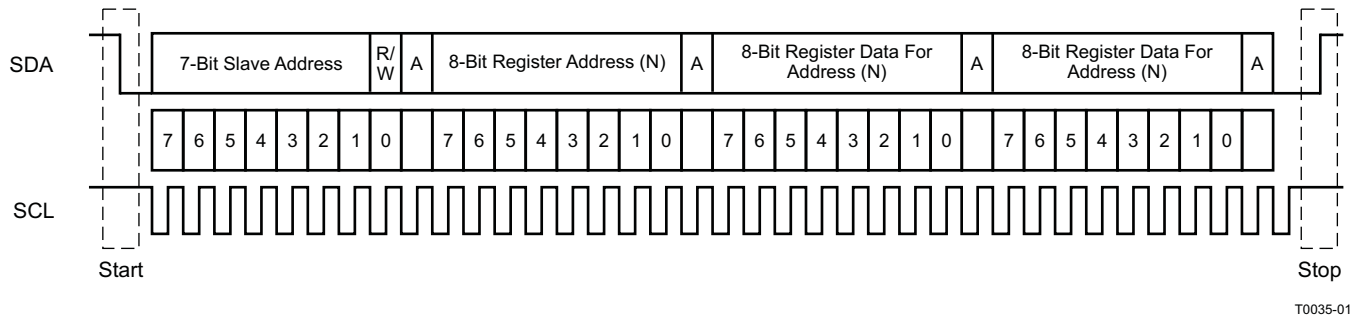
SDA

7-Bit Slave Address | R/W | A | 8-Bit Register Address (N) | A | 8-Bit Register Data For Address (N) | A | 8-Bit Register Data For Address (N) | A

7 6 5 4 3 2 1 0 | 7 6 5 4 3 2 1 0 | 7 6 5 4 3 2 1 0 | 7 6 5 4 3 2 1 0

SCL

Start

Stop

T0035-01